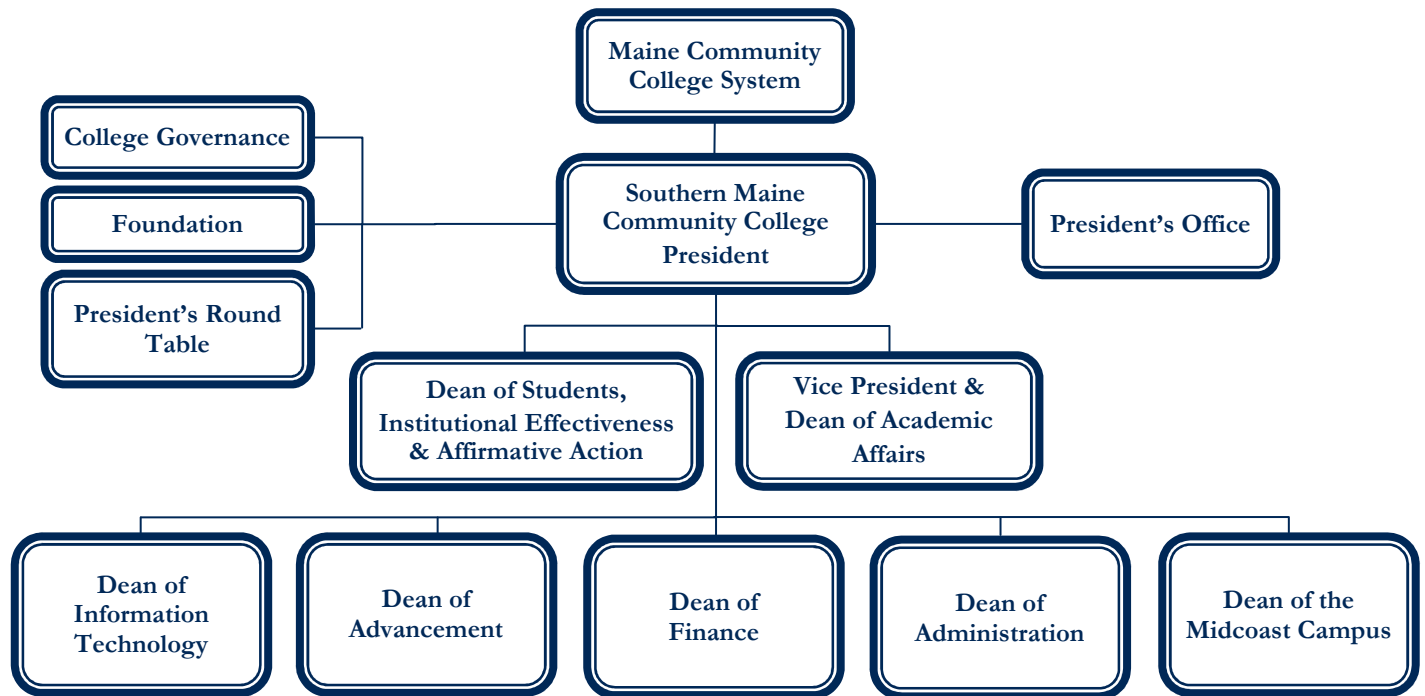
Maine Community College System

College Governance

Foundation

President's Round Table

Southern Maine Community College President

President's Office

Dean of Students, Institutional Effectiveness & Affirmative Action

Vice President & Dean of Academic Affairs

Dean of Information Technology

Dean of Advancement

Dean of Finance

Dean of Administration

Dean of the Midcoast Campus